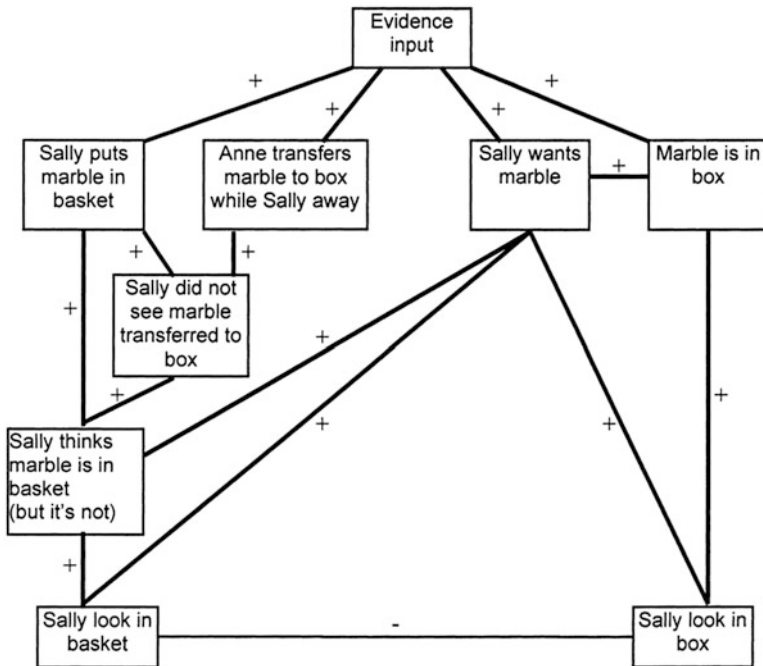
Evidence input

+
+
+
+

Sally puts marble in basket

Anne transfers marble to box while Sally away

Sally wants marble

+

Marble is in box

+
+

Sally did not see marble transferred to box

+
+
+
+
+
+

Sally thinks marble is in basket (but it's not)

+

Sally look in basket

-

Sally look in box